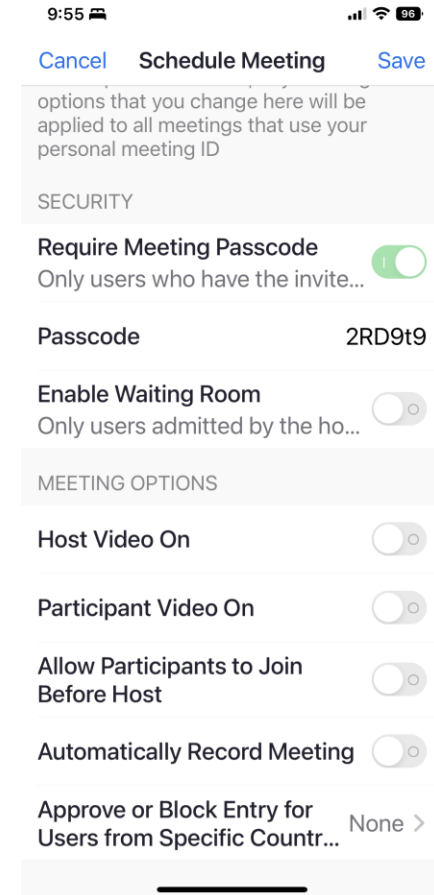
9:55

96

Cancel Schedule Meeting Save

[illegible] options that you change here will be applied to all meetings that use your personal meeting ID

SECURITY

Require Meeting Passcode
Only users who have the invite...

Passcode 2RD9t9

Enable Waiting Room
Only users admitted by the ho...

MEETING OPTIONS

Host Video On

Participant Video On

Allow Participants to Join Before Host

Automatically Record Meeting

Approve or Block Entry for Users from Specific Countr... None >